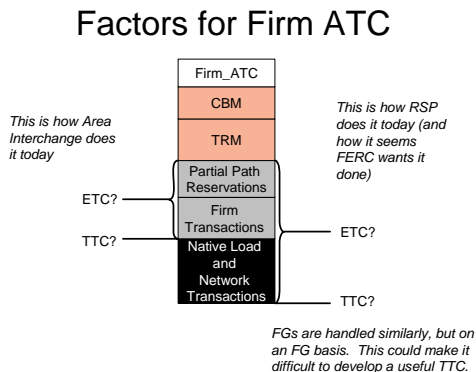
Factors for Firm ATC

Firm_ATC

CBM

TRM

Partial Path Reservations

Firm Transactions

Native Load and Network Transactions

This is how Area Interchange does it today

ETC?

TTC?

This is how RSP does it today (and how it seems FERC wants it done)

ETC?

TTC?

FGs are handled similarly, but on an FG basis. This could make it difficult to develop a useful TTC.